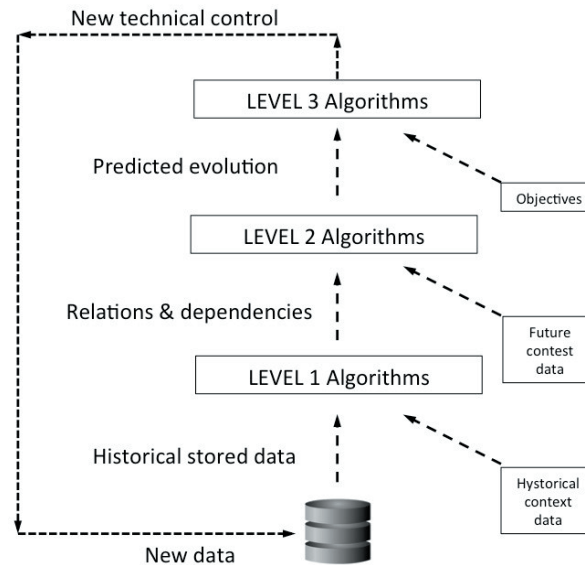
New technical control

LEVEL 3 Algorithms

Predicted evolution

Objectives

LEVEL 2 Algorithms

Relations & dependencies

Future contest data

LEVEL 1 Algorithms

Historical stored data

Hystorical context data

New data